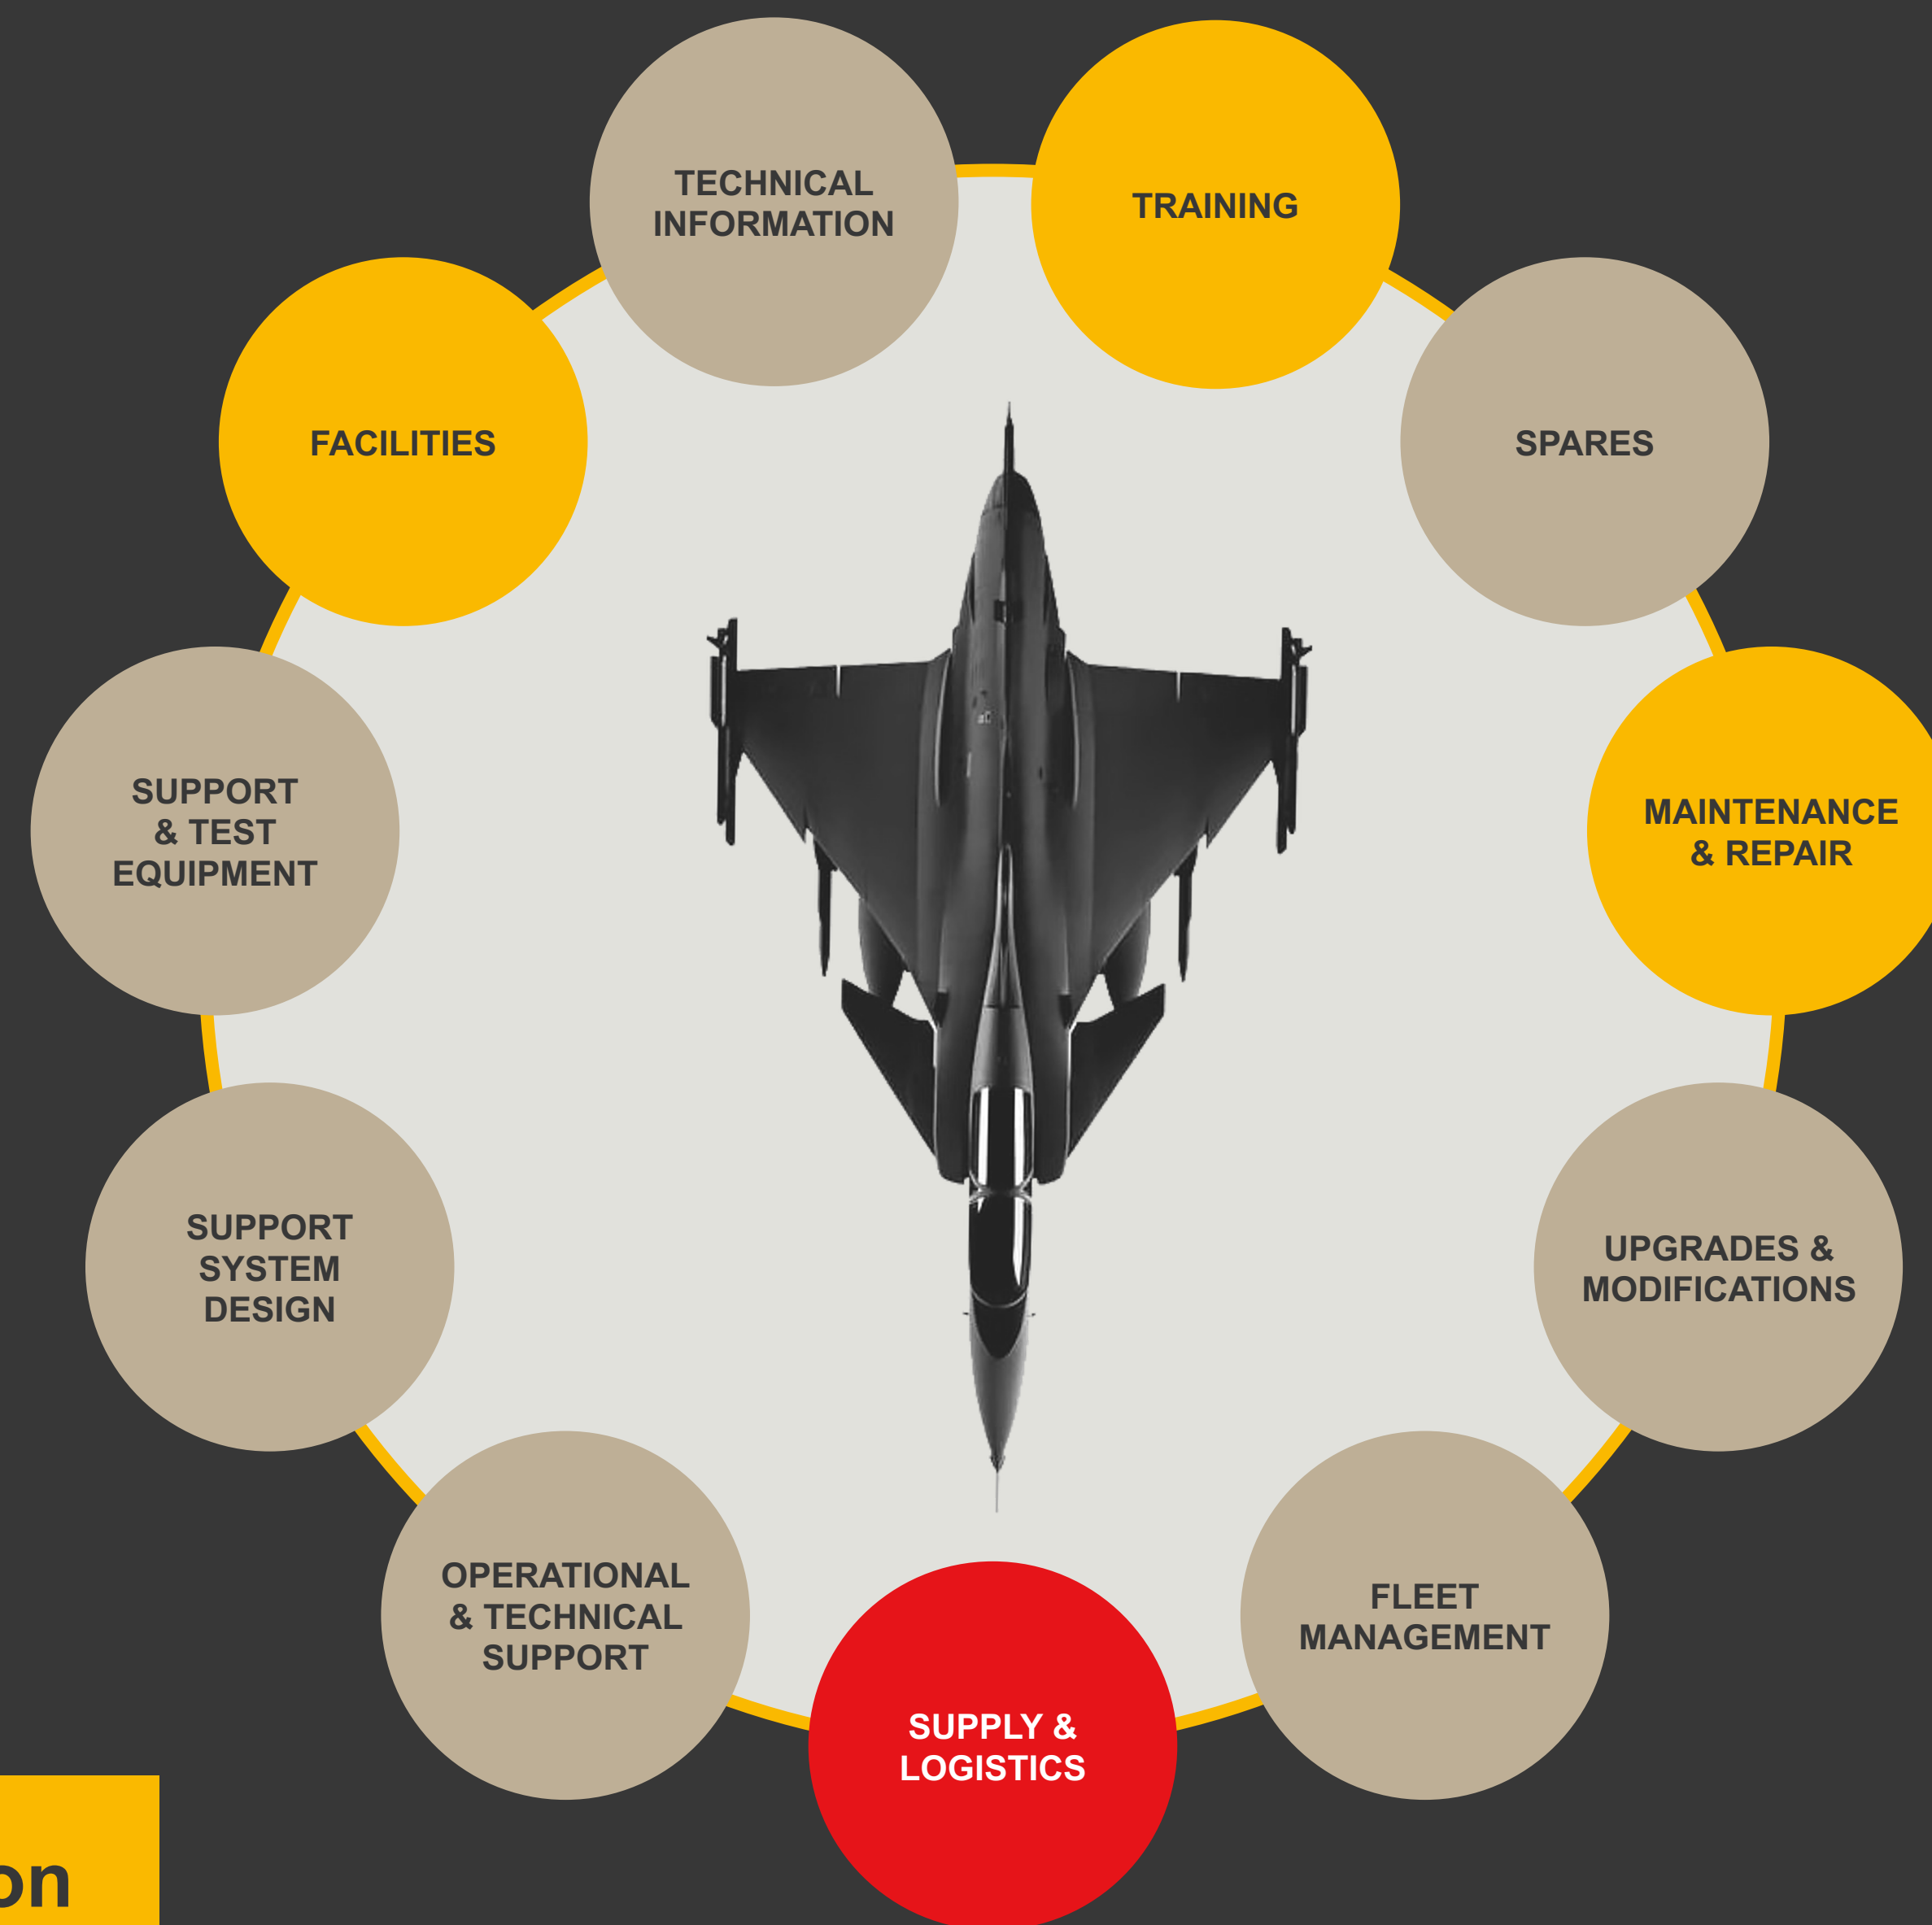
TECHNICAL INFORMATION

TRAINING

SPARES

MAINTENANCE & REPAIR

UPGRADES & MODIFICATIONS

FLEET MANAGEMENT

SUPPLY & LOGISTICS

OPERATIONAL & TECHNICAL SUPPORT

SUPPORT SYSTEM DESIGN

SUPPORT & TEST EQUIPMENT

FACILITIES

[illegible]on